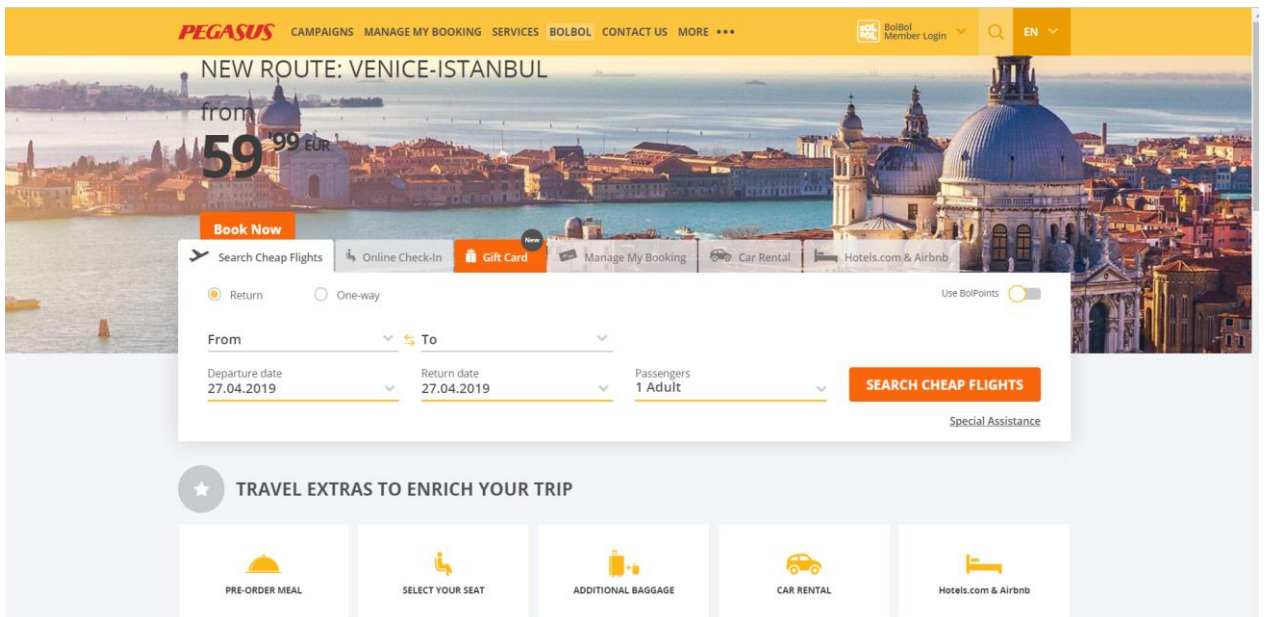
PEGASUS CAMPAIGNS MANAGE MY BOOKING SERVICES BOLBOL CONTACT US MORE •••

BolBol Member Login

EN

NEW ROUTE: VENICE-ISTANBUL

from

59 '99 EUR

Book Now

Search Cheap Flights | Online Check-In | Gift Card New | Manage My Booking | Car Rental | Hotels.com & Airbnb

Return One-way

Use BolPoints

From

To

Departure date
27.04.2019

Return date
27.04.2019

Passengers
1 Adult

SEARCH CHEAP FLIGHTS

Special Assistance

TRAVEL EXTRAS TO ENRICH YOUR TRIP

PRE-ORDER MEAL

SELECT YOUR SEAT

ADDITIONAL BAGGAGE

CAR RENTAL

Hotels.com & Airbnb